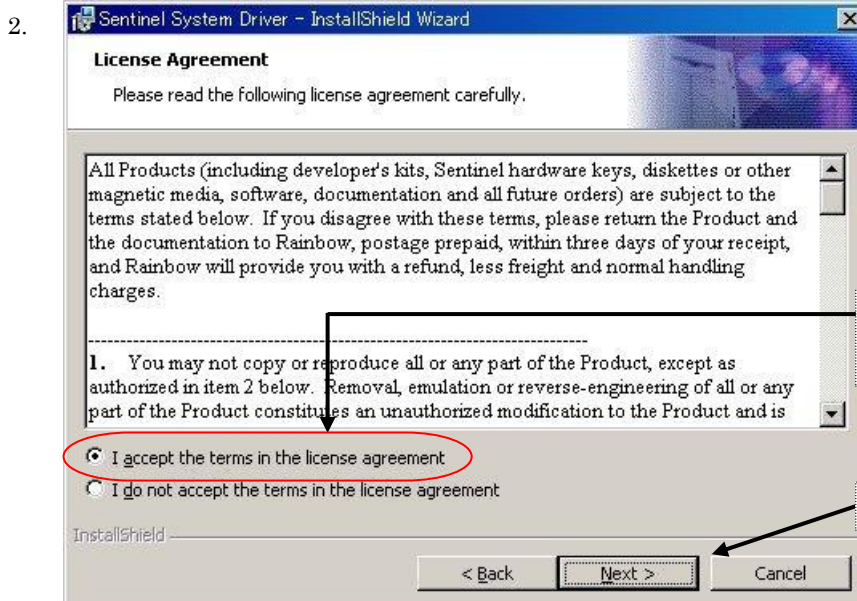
2.

Sentinel System Driver - InstallShield Wizard

License Agreement

Please read the following license agreement carefully.

All Products (including developer's kits, Sentinel hardware keys, diskettes or other magnetic media, software, documentation and all future orders) are subject to the terms stated below. If you disagree with these terms, please return the Product and the documentation to Rainbow, postage prepaid, within three days of your receipt, and Rainbow will provide you with a refund, less freight and normal handling charges.

------------------------------------------------------------------------

1. You may not copy or reproduce all or any part of the Product, except as authorized in item 2 below. Removal, emulation or reverse-engineering of all or any part of the Product constitutes an unauthorized modification to the Product and is

I accept the terms in the license agreement

I do not accept the terms in the license agreement

InstallShield

< Back

Next >

Cancel